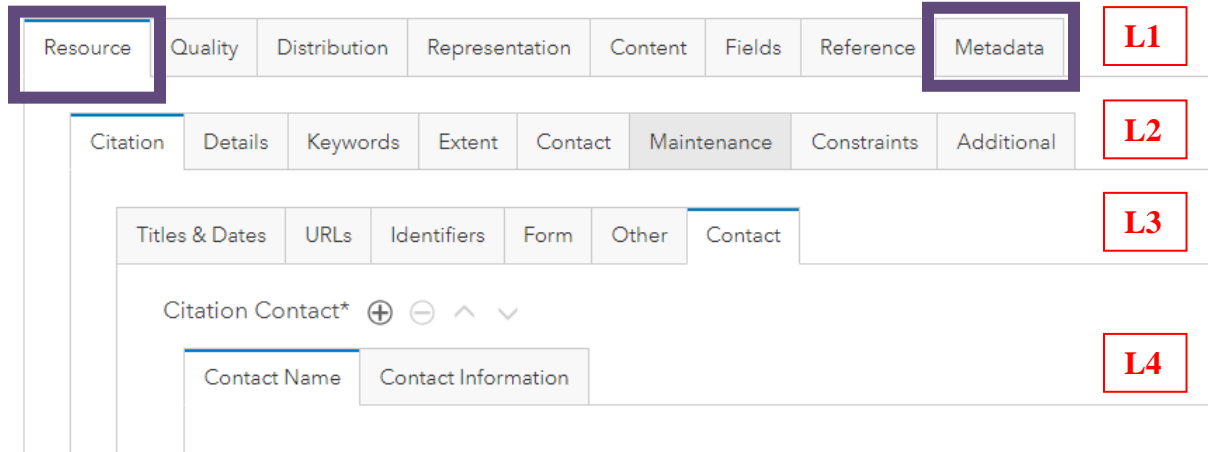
Resource Quality Distribution Representation Content Fields Reference Metadata

L1

Citation Details Keywords Extent Contact Maintenance Constraints Additional

L2

Titles & Dates URLs Identifiers Form Other Contact

L3

Citation Contact*

Contact Name Contact Information

L4